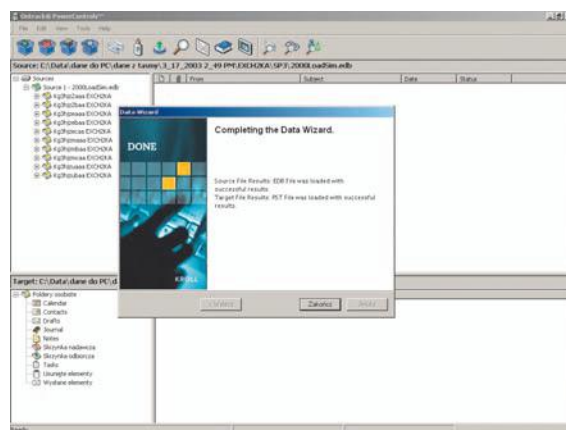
Ontrack® PowerControls™

File Edit View Tools Help

Source: C:\Data\dane do PC\dane z taśmy\3_17_2003 2_49 PM\EXCHZKA\SP3\2000LoadSim.edb

Sources
Source 1 - 2000LoadSim.edb
Kg2hqsbaa EXCHZKA
Kg2hqsbaa EXCHZKA
Kg2hqsbaa EXCHZKA
Kg2hqsaaa EXCHZKA
Kg2hqsaaa EXCHZKA
Kg2hqsaaa EXCHZKA
Kg2hqsaaa EXCHZKA
Kg2hqsbaa EXCHZKA
Kg2hqsbaa EXCHZKA
Kg2hqsbaa EXCHZKA
Kg2hqsbaa EXCHZKA

From | Subject | Date | Status

Data Wizard

DONE

KROLL

Completing the Data Wizard.

Source File Results: EDB File was loaded with successful results.
Target File Results: PST File was loaded with successful results.

< Wstecz | Zakończ | Anuluj

Target: C:\Data\dane do PC\d

Foldery osobiste
Calendar
Contacts
Drafts
Journal
Notes
Skrzynka nadawcza
Skrzynka odbiorcza
Tasks
Usunięte elementy
Wysłane elementy